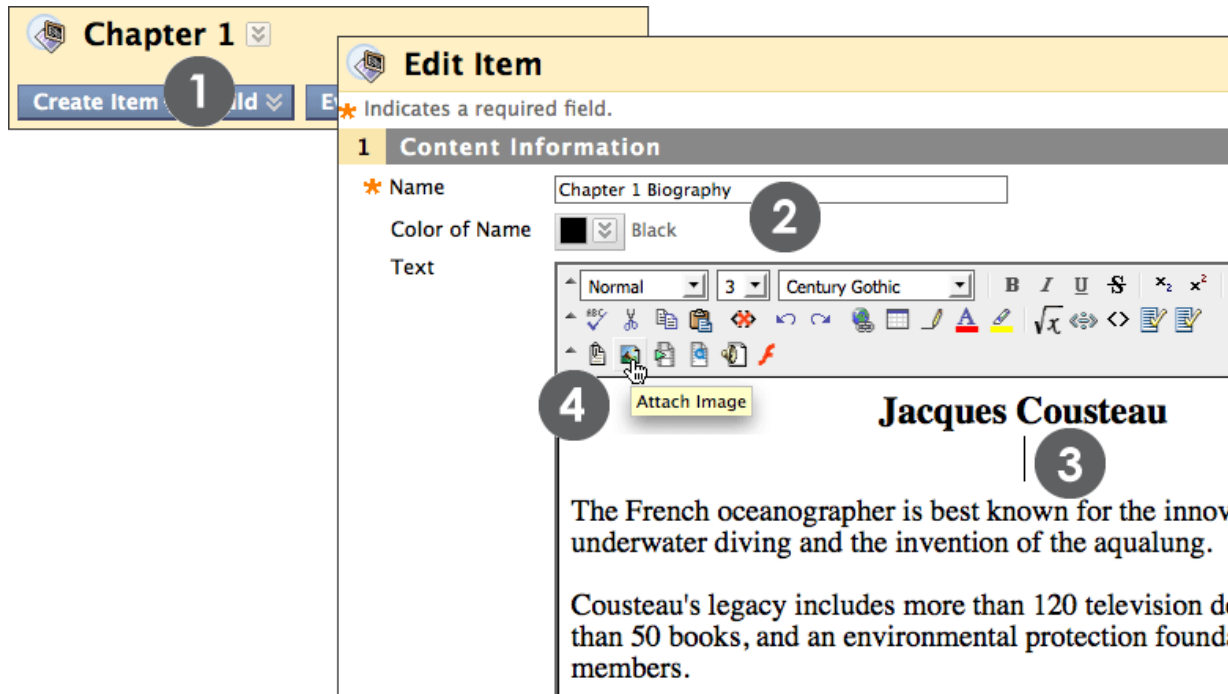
Chapter 1

Create Item 1 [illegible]ild Ev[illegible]

Edit Item

* Indicates a required field.

1 Content Information

* Name Chapter 1 Biography

2

Color of Name Black

Text

Normal 3 Century Gothic B I U S $x_2$ $x^2$

Attach Image

4

Jacques Cousteau

3

The French oceanographer is best known for the innov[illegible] underwater diving and the invention of the aqualung.

Cousteau's legacy includes more than 120 television d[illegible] than 50 books, and an environmental protection founda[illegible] members.